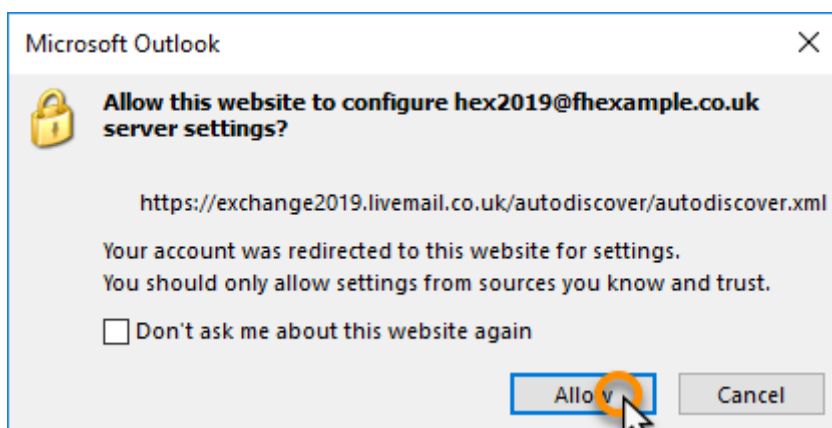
Microsoft Outlook

Allow this website to configure hex2019@fhexample.co.uk server settings?

https://exchange2019.livemail.co.uk/autodiscover/autodiscover.xml

Your account was redirected to this website for settings.
You should only allow settings from sources you know and trust.

Don't ask me about this website again

Allow

Cancel